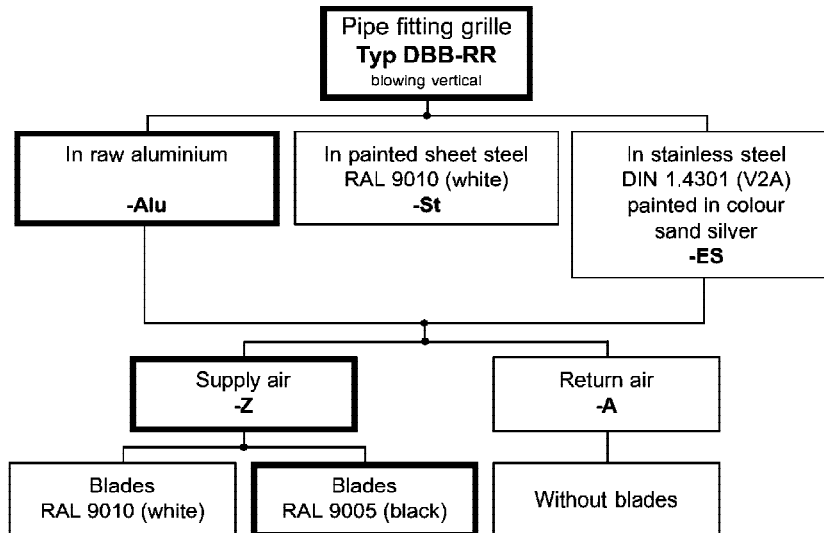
Pipe fitting grille
Typ DBB-RR
blowing vertical

In raw aluminium

-Alu

In painted sheet steel
RAL 9010 (white)
-St

In stainless steel
DIN 1.4301 (V2A)
painted in colour
sand silver
-ES

Supply air
-Z

Return air
-A

Blades
RAL 9010 (white)

Blades
RAL 9005 (black)

Without blades